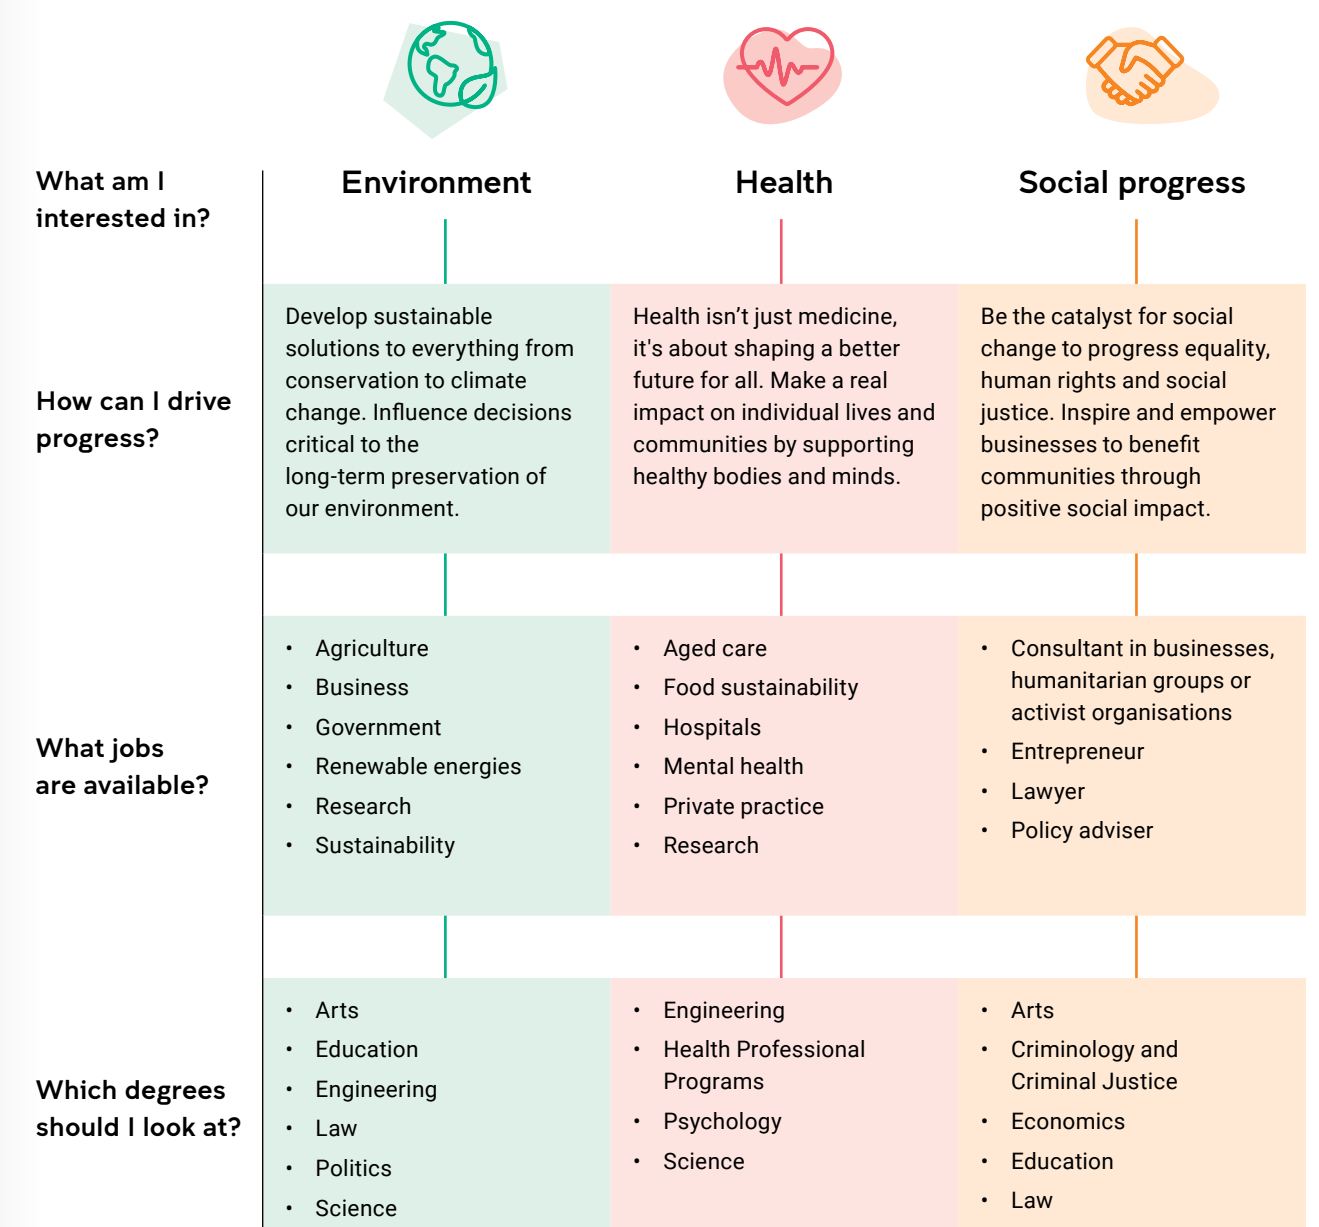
| | Environment | Health | Social progress |
|---|---|---|---|
| What am I interested in? | Environment | Health | Social progress |
| How can I drive progress? | Develop sustainable solutions to everything from conservation to climate change. Influence decisions critical to the long-term preservation of our environment. | Health isn’t just medicine, it's about shaping a better future for all. Make a real impact on individual lives and communities by supporting healthy bodies and minds. | Be the catalyst for social change to progress equality, human rights and social justice. Inspire and empower businesses to benefit communities through positive social impact. |
| What jobs are available? | • Agriculture<br>• Business<br>• Government<br>• Renewable energies<br>• Research<br>• Sustainability | • Aged care<br>• Food sustainability<br>• Hospitals<br>• Mental health<br>• Private practice<br>• Research | • Consultant in businesses, humanitarian groups or activist organisations<br>• Entrepreneur<br>• Lawyer<br>• Policy adviser |
| Which degrees should I look at? | • Arts<br>• Education<br>• Engineering<br>• Law<br>• Politics<br>• Science | • Engineering<br>• Health Professional Programs<br>• Psychology<br>• Science | • Arts<br>• Criminology and Criminal Justice<br>• Economics<br>• Education<br>• Law |